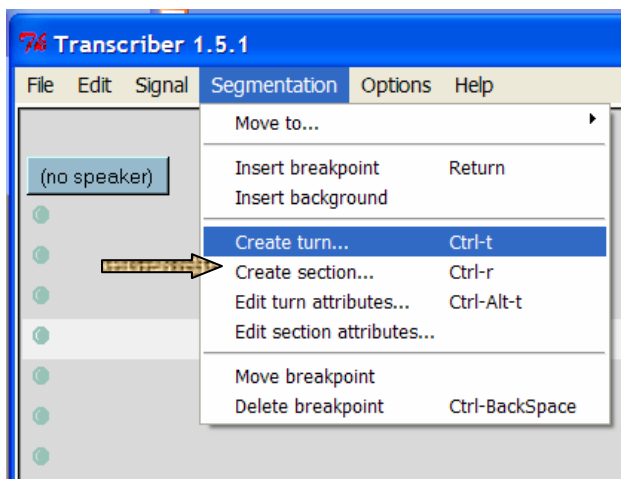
Transcriber 1.5.1

File Edit Signal Segmentation Options Help

(no speaker)

Move to...

Insert breakpoint Return
Insert background

Create turn... Ctrl-t
Create section... Ctrl-r
Edit turn attributes... Ctrl-Alt-t
Edit section attributes...

Move breakpoint
Delete breakpoint Ctrl-BackSpace